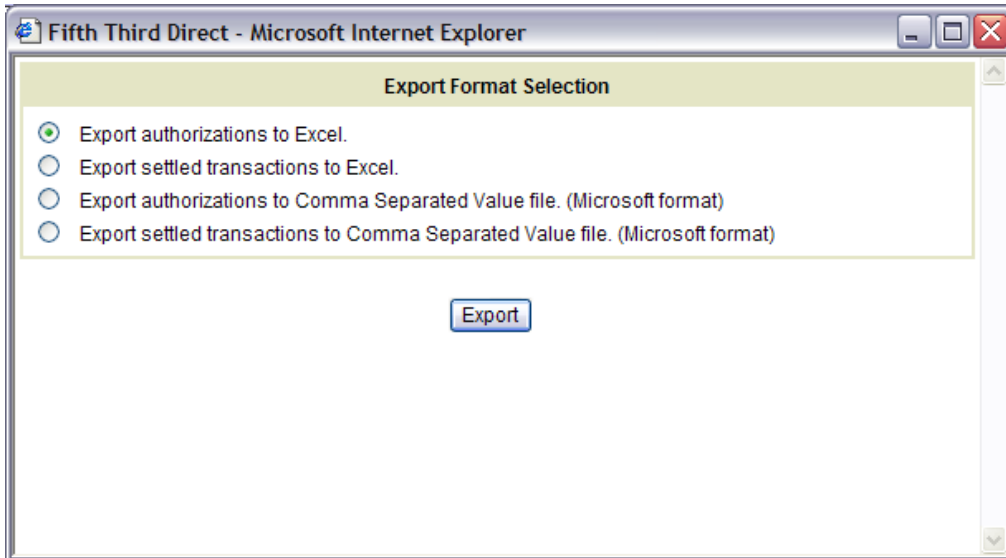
Fifth Third Direct - Microsoft Internet Explorer

Export Format Selection

Export authorizations to Excel.

Export settled transactions to Excel.

Export authorizations to Comma Separated Value file. (Microsoft format)

Export settled transactions to Comma Separated Value file. (Microsoft format)

Export